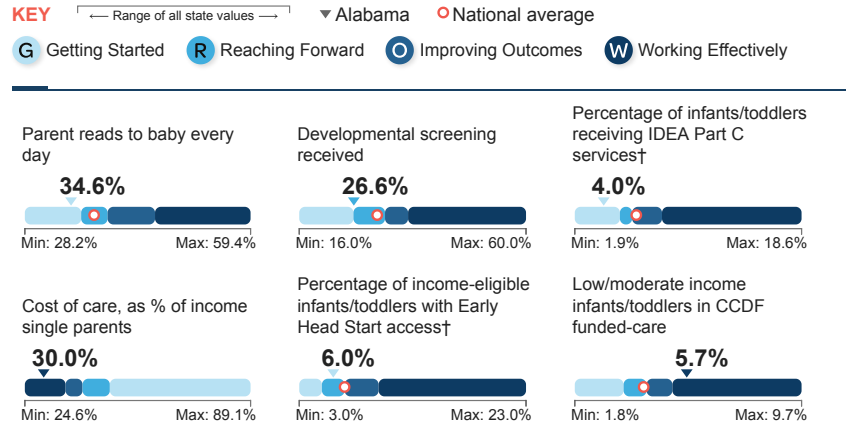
KEY ⟵ Range of all state values ⟶ ▼Alabama National average

G Getting Started R Reaching Forward O Improving Outcomes W Working Effectively

Parent reads to baby every day

34.6%

Min: 28.2% Max: 59.4%

Developmental screening received

26.6%

Min: 16.0% Max: 60.0%

Percentage of infants/toddlers receiving IDEA Part C services†

4.0%

Min: 1.9% Max: 18.6%

Cost of care, as % of income single parents

30.0%

Min: 24.6% Max: 89.1%

Percentage of income-eligible infants/toddlers with Early Head Start access†

6.0%

Min: 3.0% Max: 23.0%

Low/moderate income infants/toddlers in CCDF funded-care

5.7%

Min: 1.8% Max: 9.7%